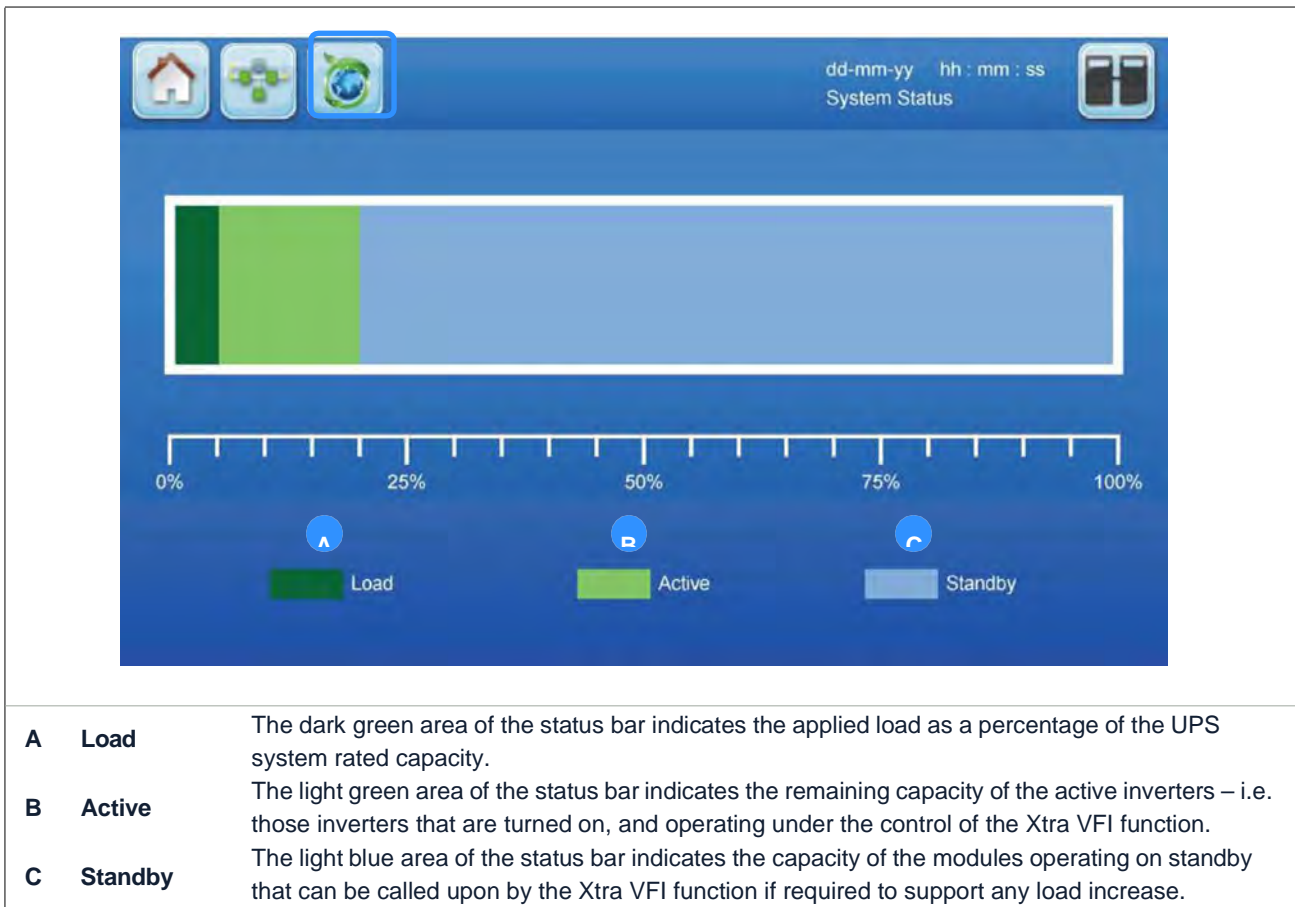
dd-mm-yy hh : mm : ss
System Status

0%
25%
50%
75%
100%

A
B
C

Load
Active
Standby

| | | |
|---|---|---|
| A | Load | The dark green area of the status bar indicates the applied load as a percentage of the UPS system rated capacity. |
| B | Active | The light green area of the status bar indicates the remaining capacity of the active inverters – i.e. those inverters that are turned on, and operating under the control of the Xtra VFI function. |
| C | Standby | The light blue area of the status bar indicates the capacity of the modules operating on standby that can be called upon by the Xtra VFI function if required to support any load increase. |